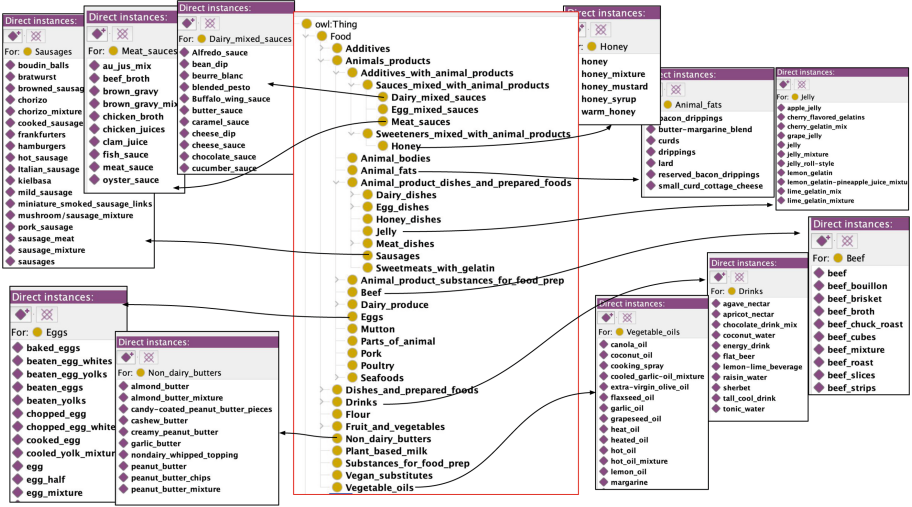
Direct instances:
For: Sausages
boudin_balls
bratwurst
browned_sausag
chorizo
chorizo_mixture
cooked_sausage
frankfurters
hamburgers
hot_sausage
Italian_sausage
kielbasa
mild_sausage
miniature_smoked_sausage_links
mushroom/sausage_mixture
pork_sausage
sausage_meat
sausage_mixture
sausages

Direct instances:
For: Meat_sauces
au_jus_mix
beef_broth
brown_gravy
brown_gravy_mix
chicken_broth
chicken_juices
clam_juice
fish_sauce
meat_sauce
oyster_sauce

Direct instances:
For: Dairy_mixed_sauces
Alfredo_sauce
bean_dip
beurre_blanc
blended_pesto
Buffalo_wing_sauce
butter_sauce
caramel_sauce
cheese_dip
cheese_sauce
chocolate_sauce
cucumber_sauce

owl:Thing
Food
Additives
Animals_products
Additives_with_animal_products
Sauces_mixed_with_animal_products
Dairy_mixed_sauces
Egg_mixed_sauces
Meat_sauces
Sweeteners_mixed_with_animal_products
Honey
Animal_bodies
Animal_fats
Animal_product_dishes_and_prepared_foods
Dairy_dishes
Egg_dishes
Honey_dishes
Jelly
Meat_dishes
Sausages
Sweetmeats_with_gelatin
Animal_product_substances_for_food_prep
Beef
Dairy_produce
Eggs
Mutton
Parts_of_animal
Pork
Poultry
Seafoods
Dishes_and_prepared_foods
Drinks
Flour
Fruit_and_vegetables
Non_dairy_butters
Plant_based_milk
Substances_for_food_prep
Vegan_substitutes
Vegetable_oils

Direct instances:
For: Honey
honey
honey_mixture
honey_mustard
honey_syrup
warm_honey

Direct instances:
For: Animal_fats
bacon_drippings
butter-margarine_blend
curds
drippings
lard
reserved_bacon_drippings
small_curd_cottage_cheese

Direct instances:
For: Jelly
apple_jelly
cherry_flavored_gelatins
cherry_gelatin_mix
grape_jelly
jelly
jelly_mixture
jelly_roll-style
lemon_gelatin
lemon_gelatin-pineapple_juice_mixtu
lime_gelatin_mix
lime_gelatin_mixture

Direct instances:
For: Beef
beef
beef_bouillon
beef_brisket
beef_broth
beef_chuck_roast
beef_cubes
beef_mixture
beef_roast
beef_slices
beef_strips

Direct instances:
For: Drinks
agave_nectar
apricot_nectar
chocolate_drink_mix
coconut_water
energy_drink
flat_beer
lemon-lime_beverage
raisin_water
sherbet
tall_cool_drink
tonic_water

Direct instances:
For: Vegetable_oils
canola_oil
coconut_oil
cooking_spray
cooled_garlic-oil_mixture
extra-virgin_olive_oil
flaxseed_oil
garlic_oil
grapeseed_oil
heat_oil
heated_oil
hot_oil
hot_oil_mixture
lemon_oil
margarine

Direct instances:
For: Eggs
baked_eggs
beaten_egg_whites
beaten_egg_yolks
beaten_eggs
beaten_yolks
chopped_egg
chopped_egg_white
cooked_egg
cooled_yolk_mixtur
egg
egg_half
egg_mixture

Direct instances:
For: Non_dairy_butters
almond_butter
almond_butter_mixture
candy-coated_peanut_butter_pieces
cashew_butter
creamy_peanut_butter
garlic_butter
nondairy_whipped_topping
peanut_butter
peanut_butter_chips
peanut_butter_mixture